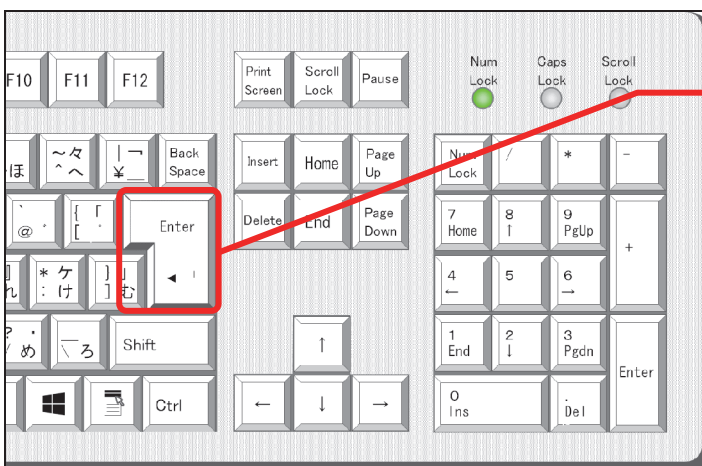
F10 F11 F12

Print Screen
Scroll Lock
Pause

Num Lock
Caps Lock
Scroll Lock

ほ
~ ^ へ
| ¥ ー
Back Space

Insert
Home
Page Up

Num Lock
/
*
-

@
{ [ 「
Enter

Delete
End
Page Down

7 Home
8 ↑
9 PgUp
+

れ
* : ケ け
} ] 」 む

4 ←
5
6 →

? ・ / め
_ \ ろ
Shift

↑

1 End
2 ↓
3 Pgdn
Enter

Ctrl

←
↓
→

0 Ins
. Del